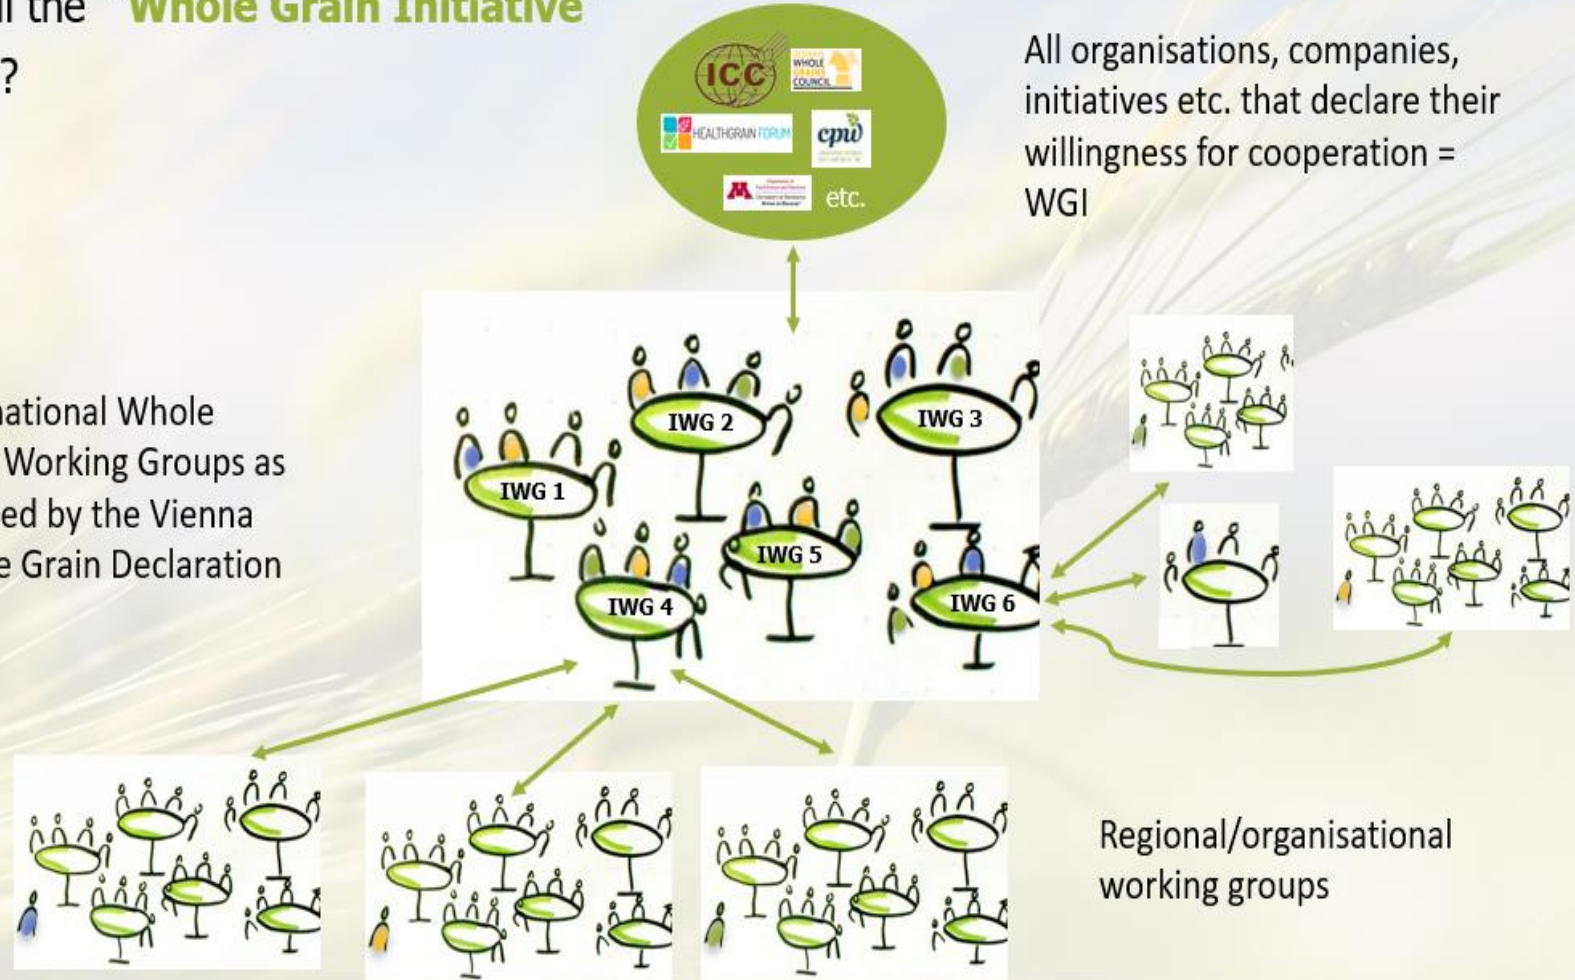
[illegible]l the "Whole Grain Initiative"
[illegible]?

ICC
WHOLE GRAINS COUNCIL
HEALTHGRAIN FORUM
cpw
etc.

All organisations, companies, initiatives etc. that declare their willingness for cooperation = WGI

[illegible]national Whole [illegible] Working Groups as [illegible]ed by the Vienna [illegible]e Grain Declaration

IWG 1
IWG 2
IWG 3
IWG 4
IWG 5
IWG 6

Regional/organisational working groups